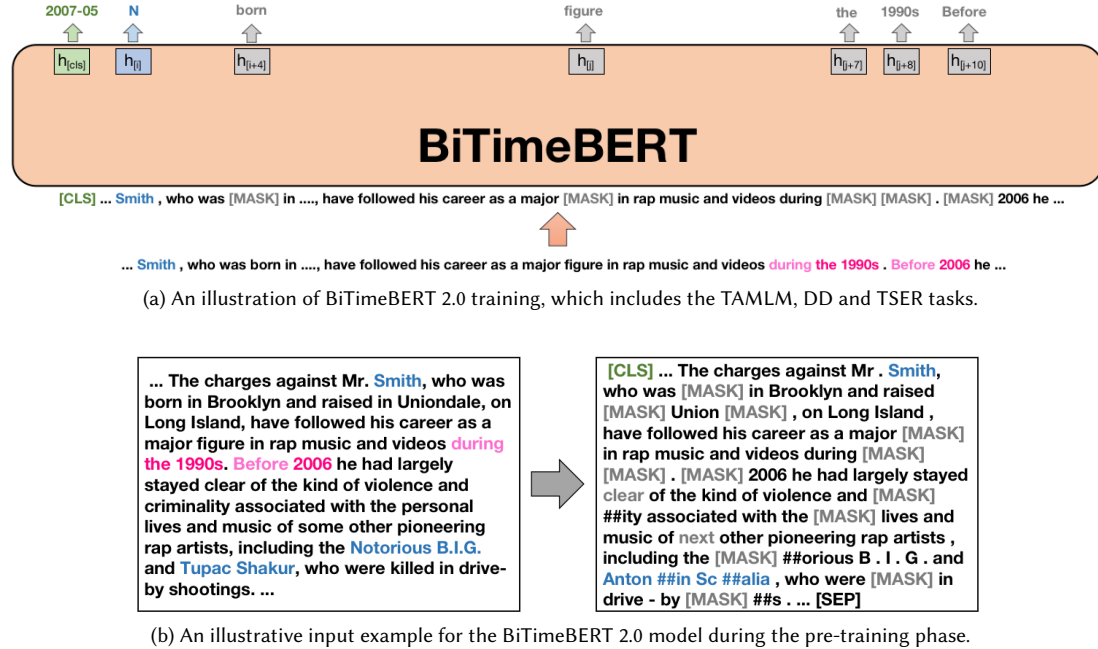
2007-05 N born figure the 1990s Before

$h_{[cls]}$ $h_{[i]}$ $h_{[i+4]}$ $h_{[j]}$ $h_{[j+7]}$ $h_{[j+8]}$ $h_{[j+10]}$

BiTimeBERT

[CLS] ... Smith , who was [MASK] in ...., have followed his career as a major [MASK] in rap music and videos during [MASK] [MASK] . [MASK] 2006 he ...

... Smith , who was born in ...., have followed his career as a major figure in rap music and videos during the 1990s . Before 2006 he ...

(a) An illustration of BiTimeBERT 2.0 training, which includes the TAMLM, DD and TSER tasks.

... The charges against Mr. Smith, who was born in Brooklyn and raised in Uniondale, on Long Island, have followed his career as a major figure in rap music and videos during the 1990s. Before 2006 he had largely stayed clear of the kind of violence and criminality associated with the personal lives and music of some other pioneering rap artists, including the Notorious B.I.G. and Tupac Shakur, who were killed in drive-by shootings. ...

[CLS] ... The charges against Mr . Smith, who was [MASK] in Brooklyn and raised [MASK] Union [MASK] , on Long Island , have followed his career as a major [MASK] in rap music and videos during [MASK] [MASK] . [MASK] 2006 he had largely stayed clear of the kind of violence and [MASK] ##ity associated with the [MASK] lives and music of next other pioneering rap artists , including the [MASK] ##orious B . I . G . and Anton ##in Sc ##alia , who were [MASK] in drive - by [MASK] ##s . ... [SEP]

(b) An illustrative input example for the BiTimeBERT 2.0 model during the pre-training phase.